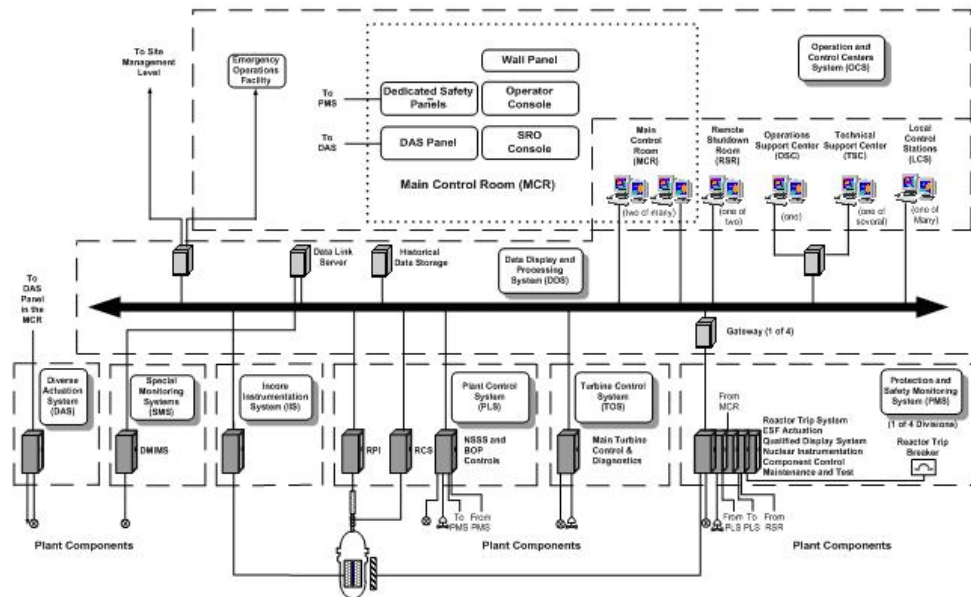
To Site Management Level

Emergency Operations Facility

Wall Panel

To PMS

Dedicated Safety Panels

Operator Console

To DAS

DAS Panel

SRO Console

Main Control Room (MCR)

Operation and Control Centers System (OCS)

Main Control Room (MCR)

Remote Shutdown Room (RSR)

Operations Support Center (OSC)

Technical Support Center (TSC)

Local Control Stations (LCS)

(two of many)

(one of two)

(one)

(one of several)

(one of Many)

Data Link Server

Historical Data Storage

Data Display and Processing System (DDS)

To DAS Panel in the MCR

Gateway (1 of 4)

Diverse Actuation System (DAS)

Special Monitoring Systems (SMS)

DMIMS

Incore Instrumentation System (IIS)

Plant Control System (PLS)

RPI

RCS

NSSS and BOP Controls

Turbine Control System (TOS)

Main Turbine Control & Diagnostics

Protection and Safety Monitoring System (PMS)

(1 of 4 Divisions)

From MCR

Reactor Trip System
ESF Actuation
Qualified Display System
Nuclear Instrumentation
Component Control
Maintenance and Test

Reactor Trip Breaker

To PMS

From PMS

From PLS

To PLS

From RSR

Plant Components

Plant Components

Plant Components